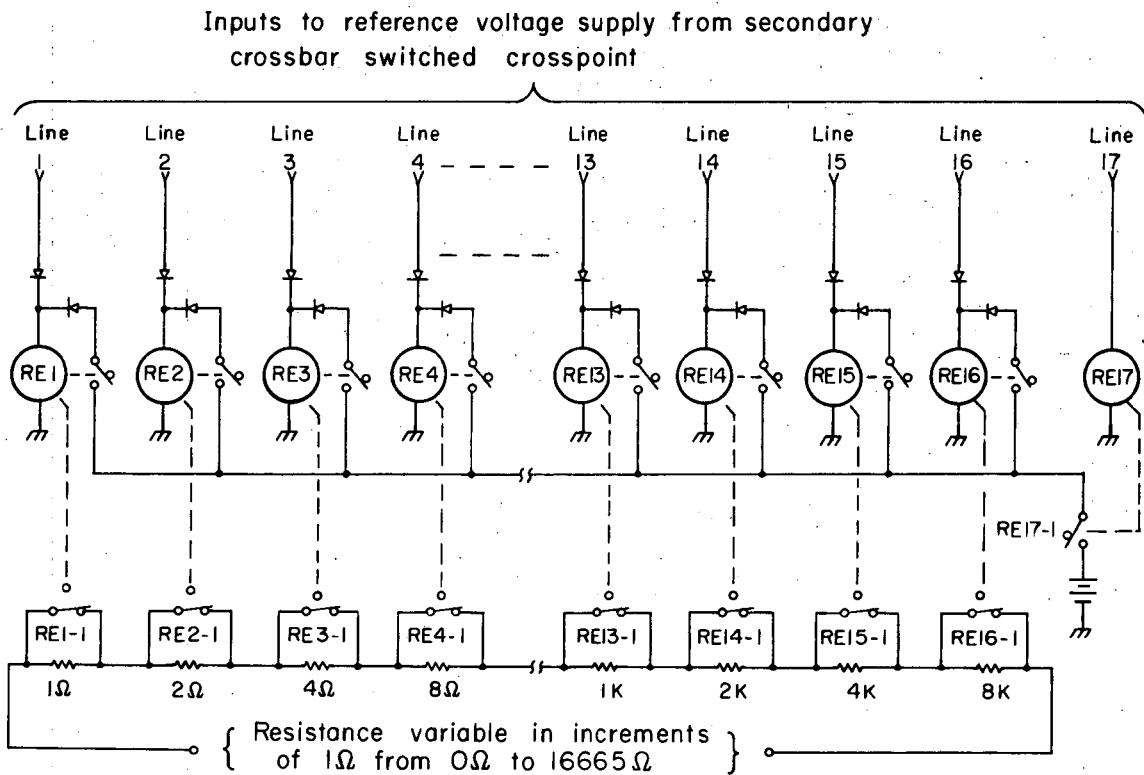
Inputs to reference voltage supply from secondary crossbar switched crosspoint

Line 1
Line 2
Line 3
Line 4
Line 13
Line 14
Line 15
Line 16
Line 17

RE1
RE2
RE3
RE4
RE13
RE14
RE15
RE16
RE17

RE17-1

RE1-1
RE2-1
RE3-1
RE4-1
RE13-1
RE14-1
RE15-1
RE16-1

$1\Omega$
$2\Omega$
$4\Omega$
$8\Omega$
1K
2K
4K
8K

Resistance variable in increments of $1\Omega$ from $0\Omega$ to $16665\Omega$